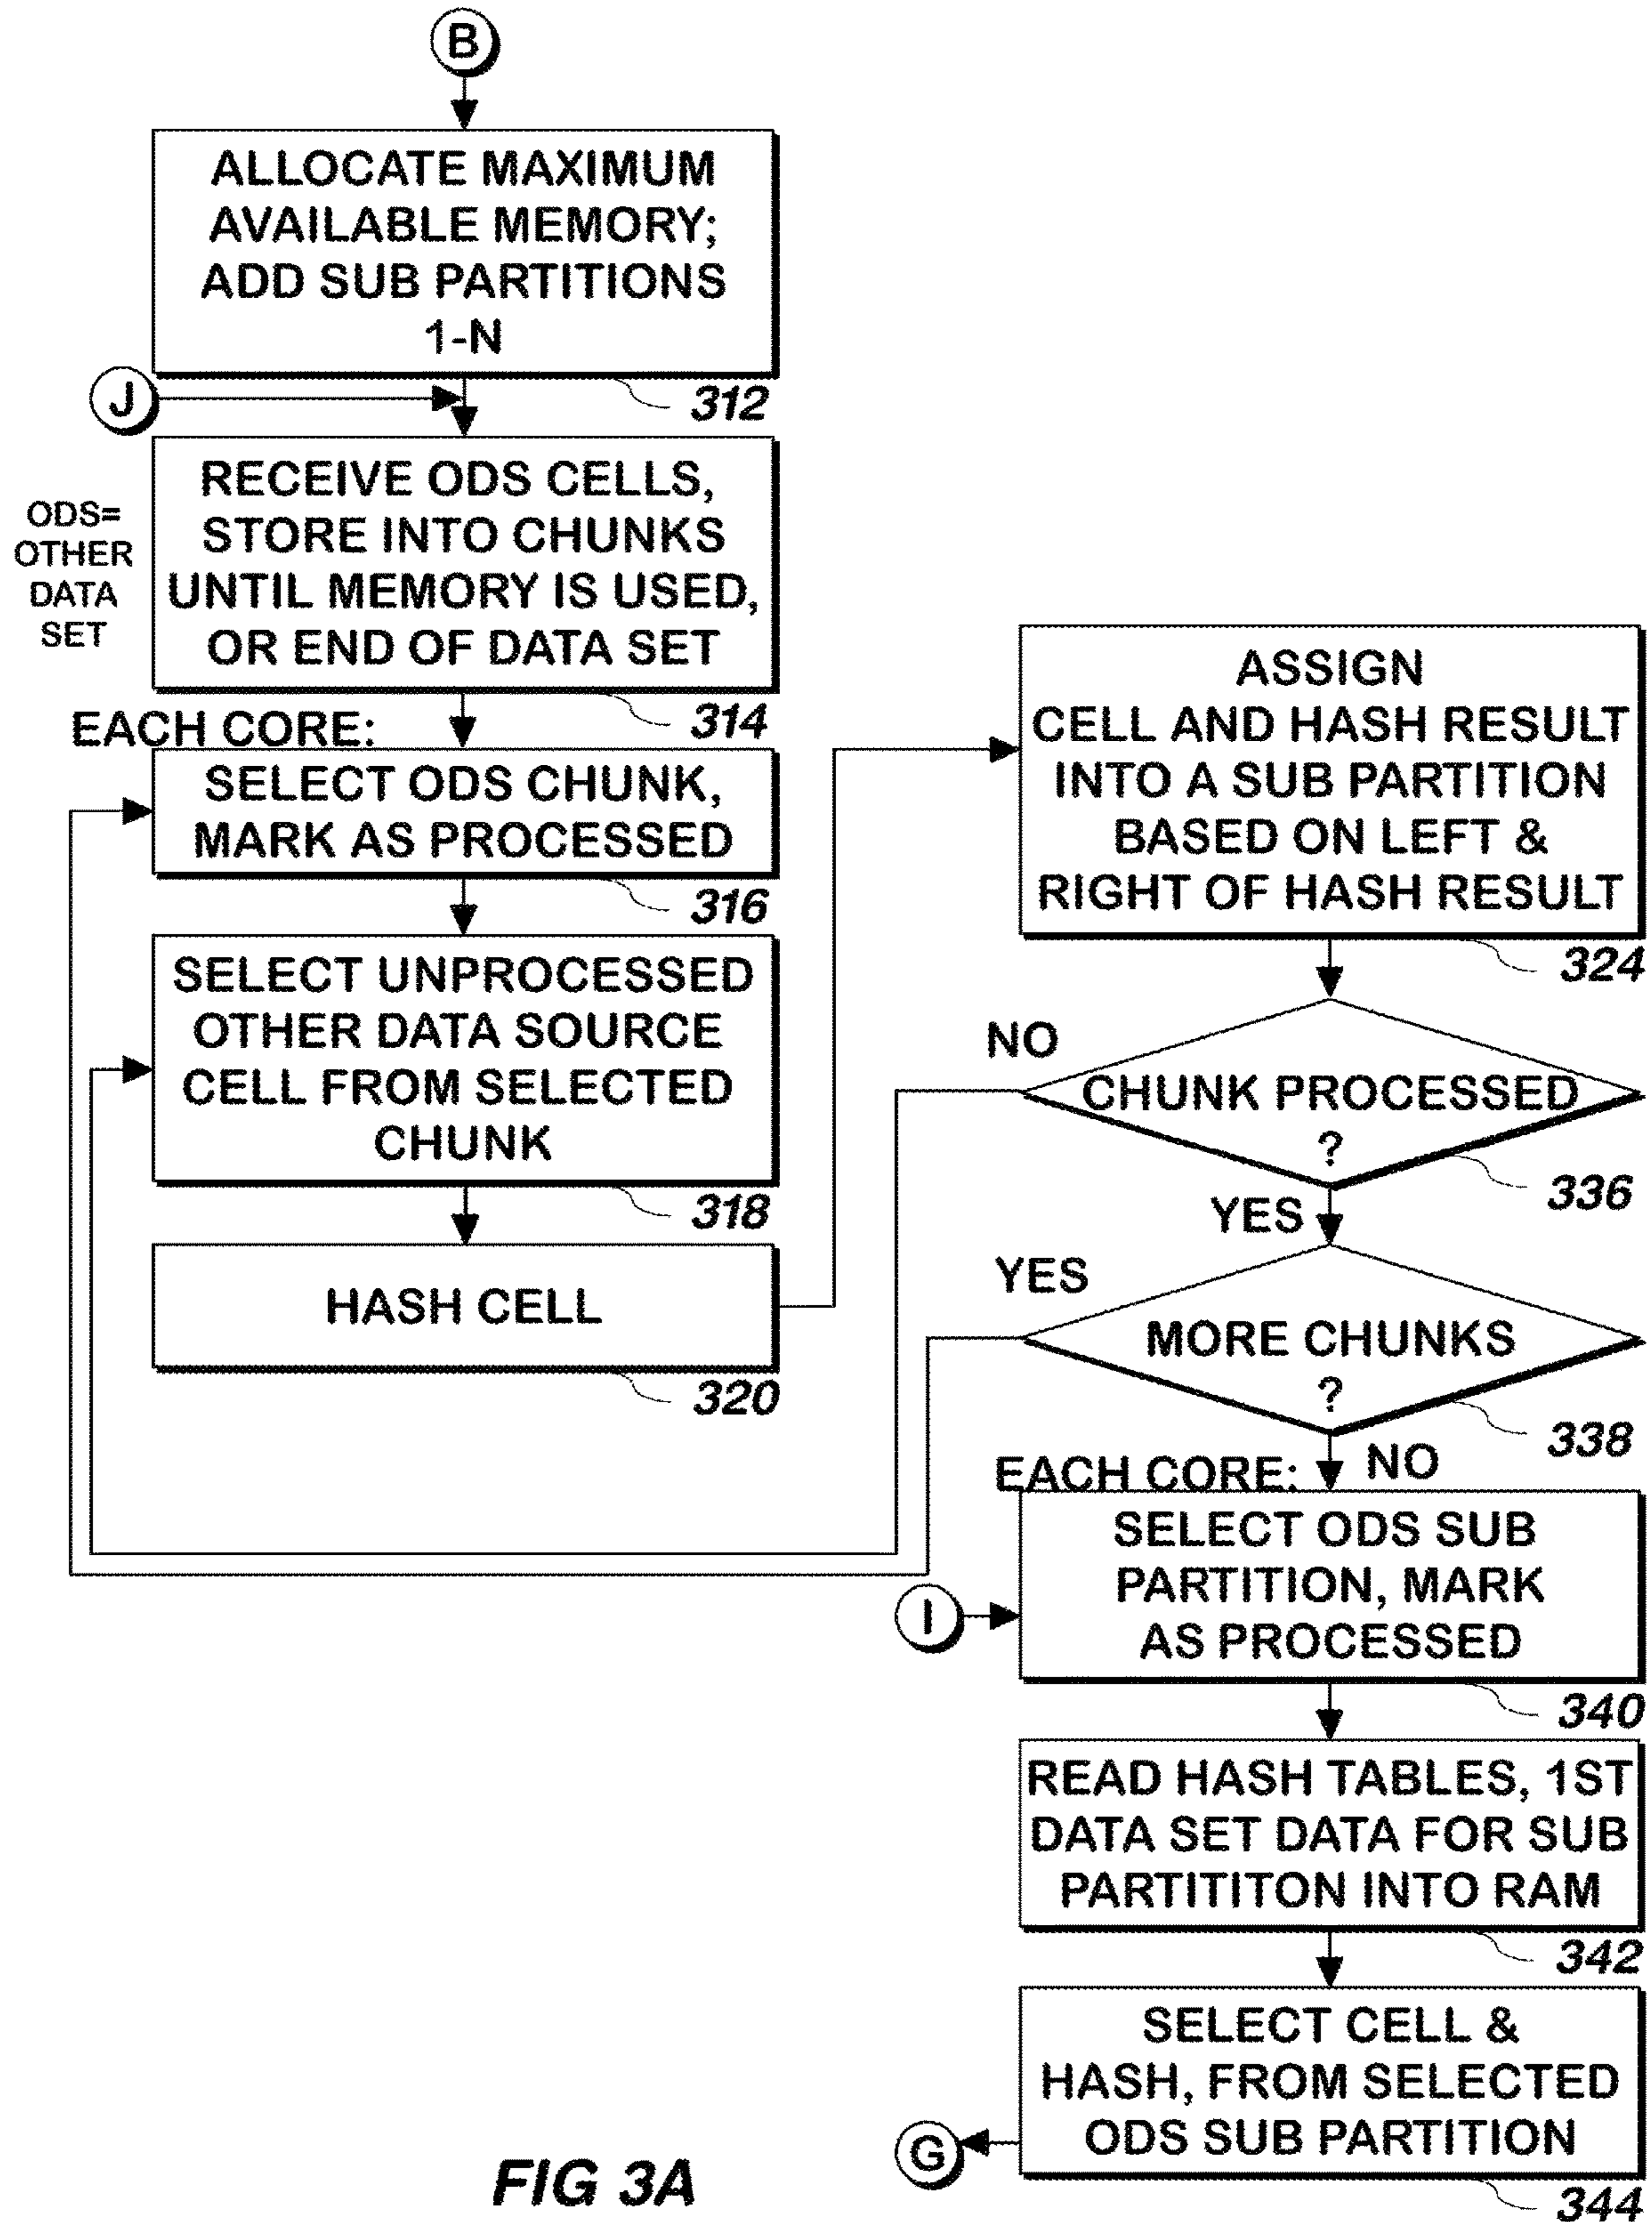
B

ALLOCATE MAXIMUM AVAILABLE MEMORY; ADD SUB PARTITIONS 1-N

312

J

ODS= OTHER DATA SET

RECEIVE ODS CELLS, STORE INTO CHUNKS UNTIL MEMORY IS USED, OR END OF DATA SET

314

EACH CORE:

SELECT ODS CHUNK, MARK AS PROCESSED

316

SELECT UNPROCESSED OTHER DATA SOURCE CELL FROM SELECTED CHUNK

318

HASH CELL

320

ASSIGN CELL AND HASH RESULT INTO A SUB PARTITION BASED ON LEFT & RIGHT OF HASH RESULT

324

NO

CHUNK PROCESSED ?

336

YES

YES

MORE CHUNKS ?

338

NO

EACH CORE:

SELECT ODS SUB PARTITION, MARK AS PROCESSED

I

340

READ HASH TABLES, 1ST DATA SET DATA FOR SUB PARTITITON INTO RAM

342

SELECT CELL & HASH, FROM SELECTED ODS SUB PARTITION

G

FIG 3A

344